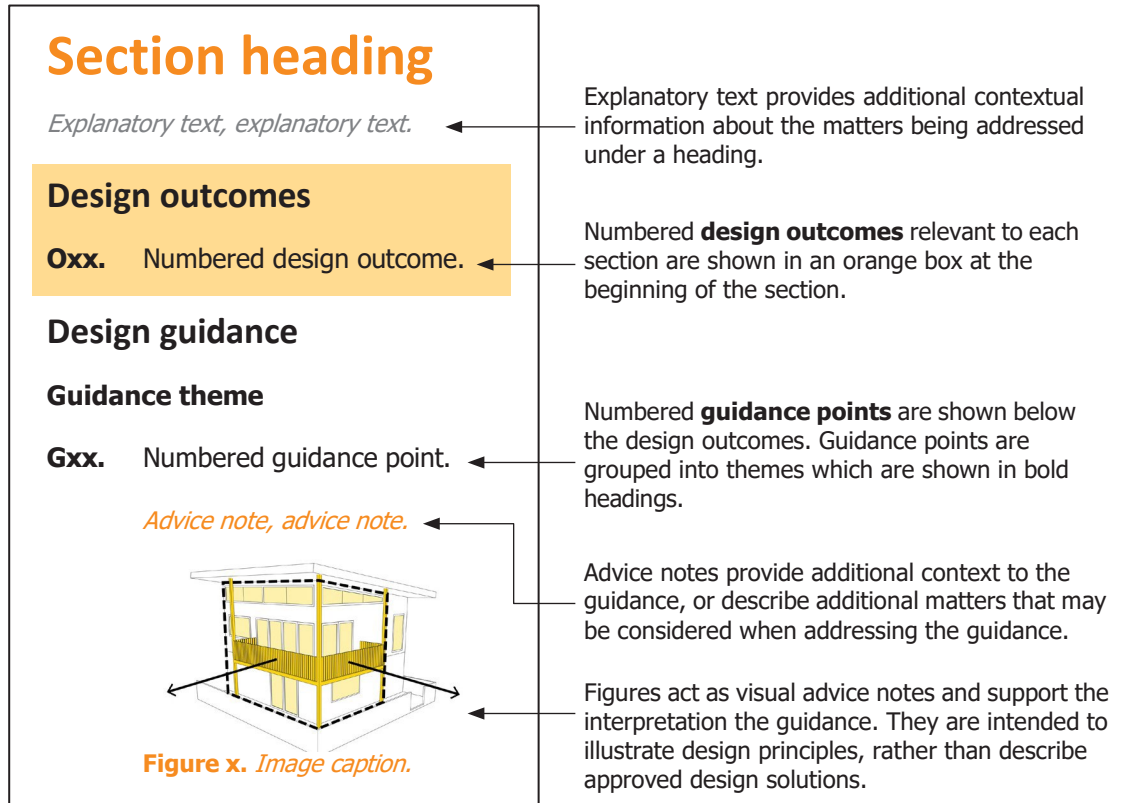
Section heading

Explanatory text, explanatory text.

Design outcomes

**Oxx.** Numbered design outcome.

Design guidance

Guidance theme

**Gxx.** Numbered guidance point.

Advice note, advice note.

**Figure x.** Image caption.

Explanatory text provides additional contextual information about the matters being addressed under a heading.

Numbered **design outcomes** relevant to each section are shown in an orange box at the beginning of the section.

Numbered **guidance points** are shown below the design outcomes. Guidance points are grouped into themes which are shown in bold headings.

Advice notes provide additional context to the guidance, or describe additional matters that may be considered when addressing the guidance.

Figures act as visual advice notes and support the interpretation the guidance. They are intended to illustrate design principles, rather than describe approved design solutions.